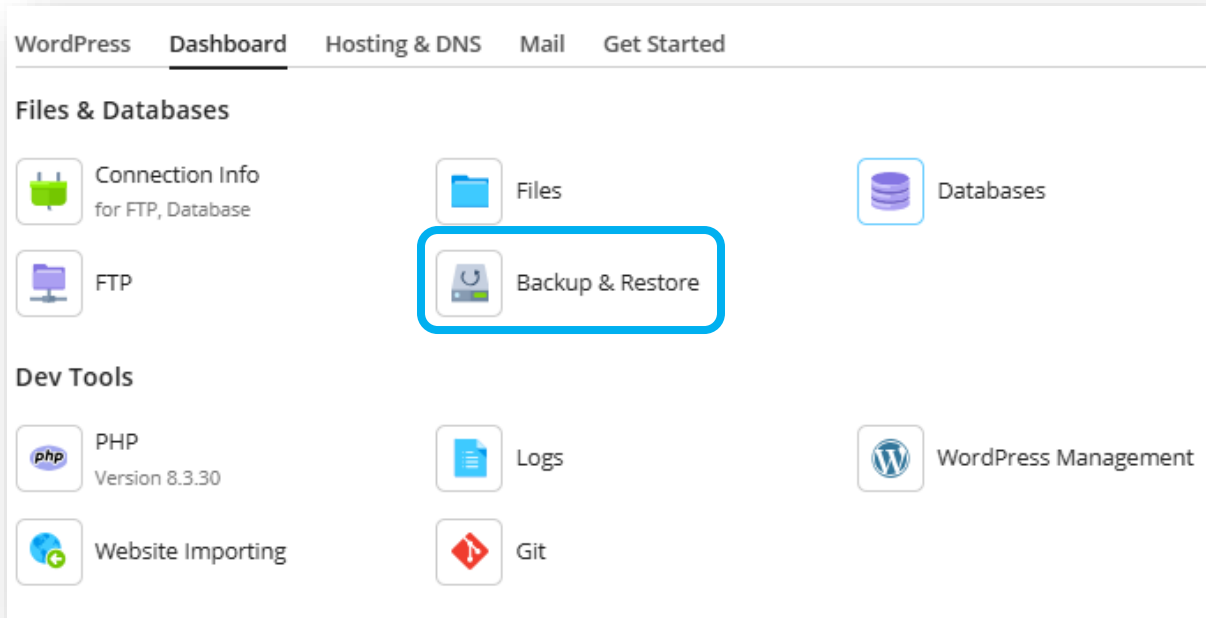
WordPress Dashboard Hosting & DNS Mail Get Started

Files & Databases

Connection Info
for FTP, Database

Files

Databases

FTP

Backup & Restore

Dev Tools

php

PHP
Version 8.3.30

Logs

WordPress Management

Website Importing

Git